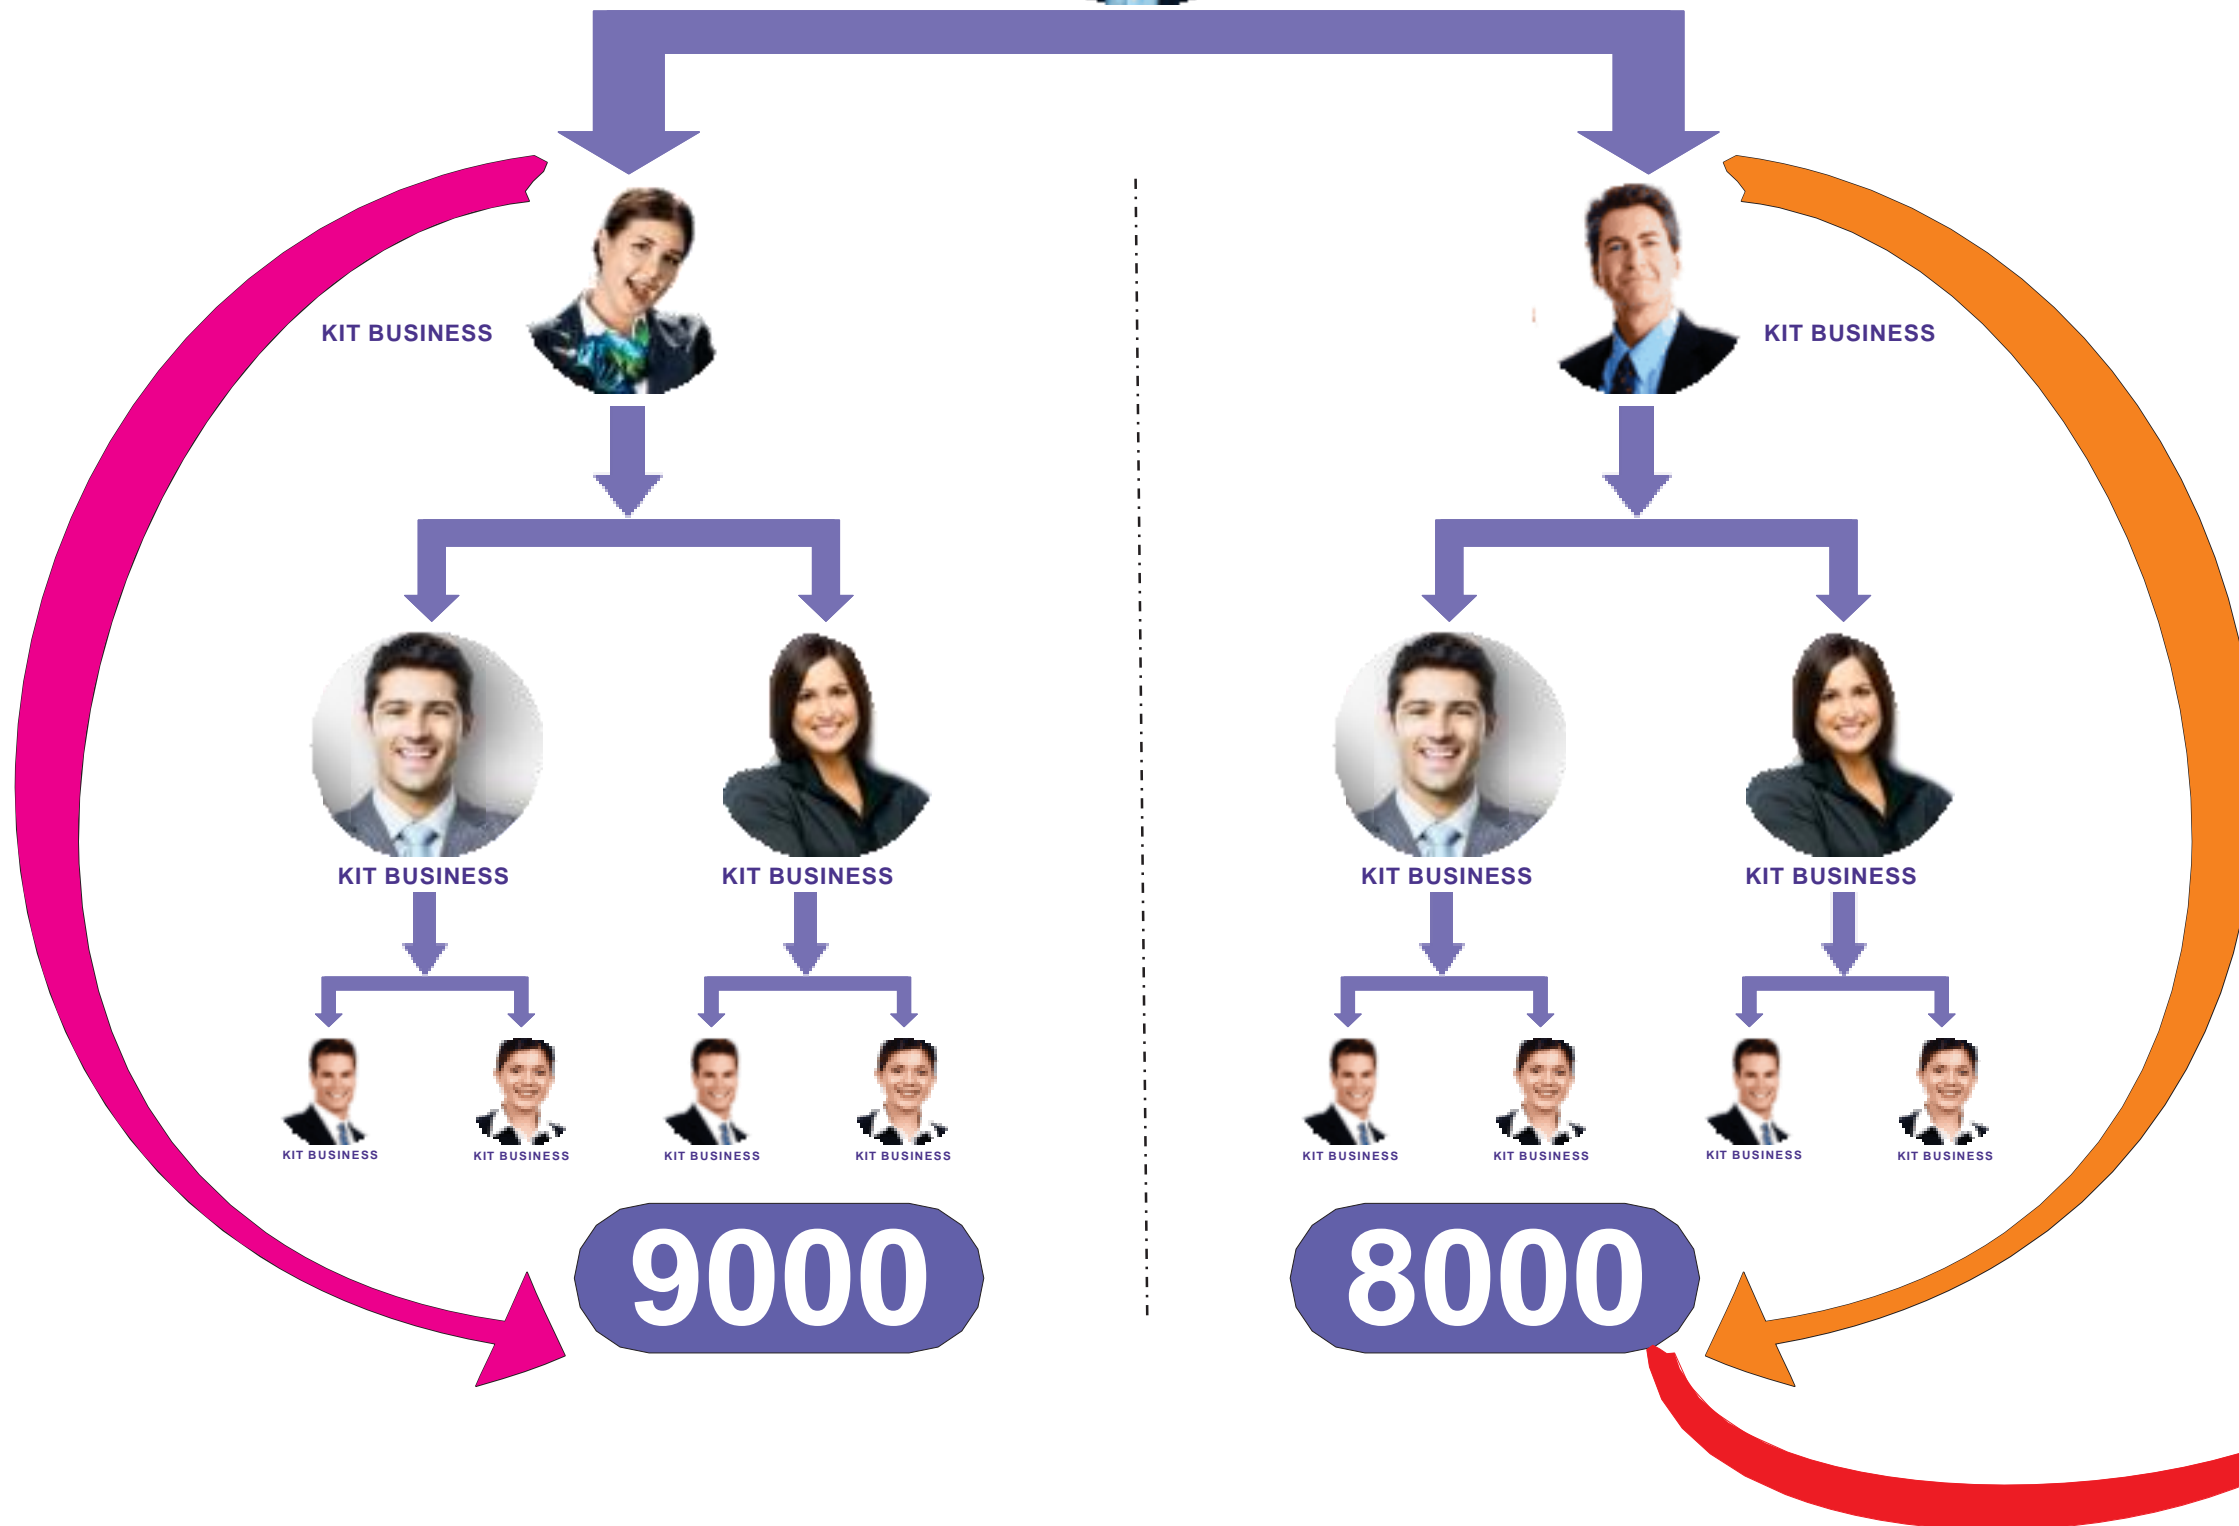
KIT BUSINESS

KIT BUSINESS

KIT BUSINESS

KIT BUSINESS

KIT BUSINESS

KIT BUSINESS

KIT BUSINESS

KIT BUSINESS

KIT BUSINESS

KIT BUSINESS

KIT BUSINESS

KIT BUSINESS

KIT BUSINESS

KIT BUSINESS

9000

8000